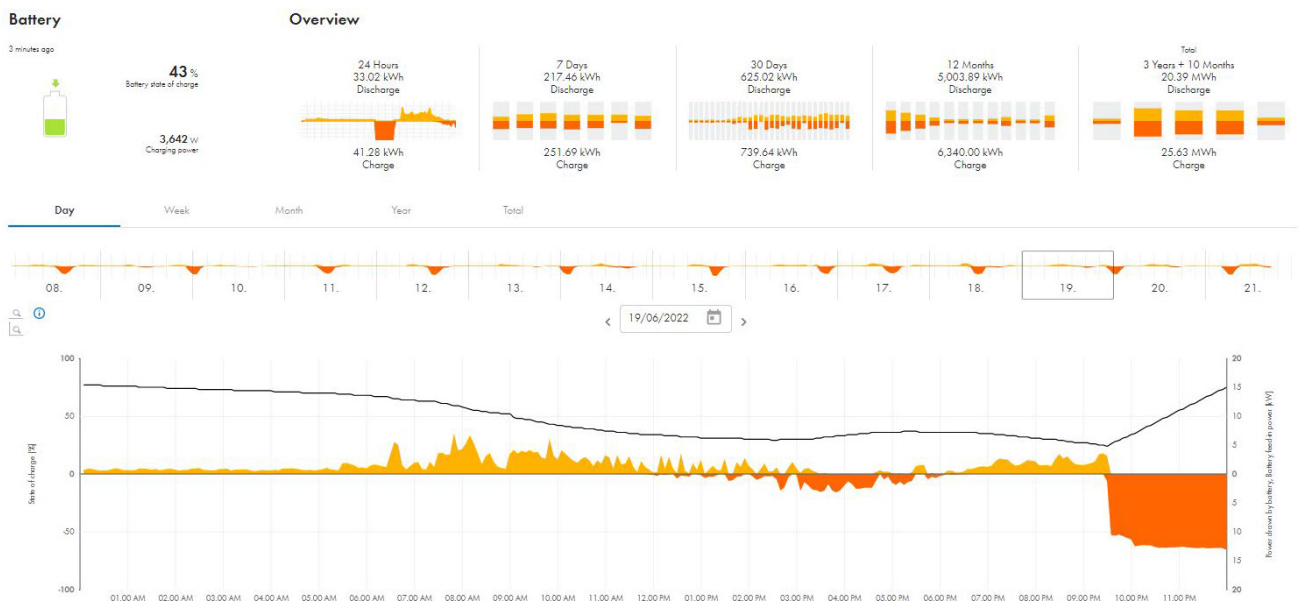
Battery

3 minutes ago

43 %
Battery state of charge

3,642 W
Charging power

Overview

24 Hours
33.02 kWh
Discharge

41.28 kWh
Charge

7 Days
217.46 kWh
Discharge

251.69 kWh
Charge

30 Days
625.02 kWh
Discharge

739.64 kWh
Charge

12 Months
5,003.89 kWh
Discharge

6,340.00 kWh
Charge

Total
3 Years + 10 Months
20.39 MWh
Discharge

25.63 MWh
Charge

Day Week Month Year Total

08. 09. 10. 11. 12. 13. 14. 15. 16. 17. 18. 19. 20. 21.

19/06/2022

100
50
0
-50
-100

State of charge [%]

20
15
10
5
0
5
10
15
20

Power drawn by battery, Battery feed-in power [kW]

01:00 AM 02:00 AM 03:00 AM 04:00 AM 05:00 AM 06:00 AM 07:00 AM 08:00 AM 09:00 AM 10:00 AM 11:00 AM 12:00 PM 01:00 PM 02:00 PM 03:00 PM 04:00 PM 05:00 PM 06:00 PM 07:00 PM 08:00 PM 09:00 PM 10:00 PM 11:00 PM